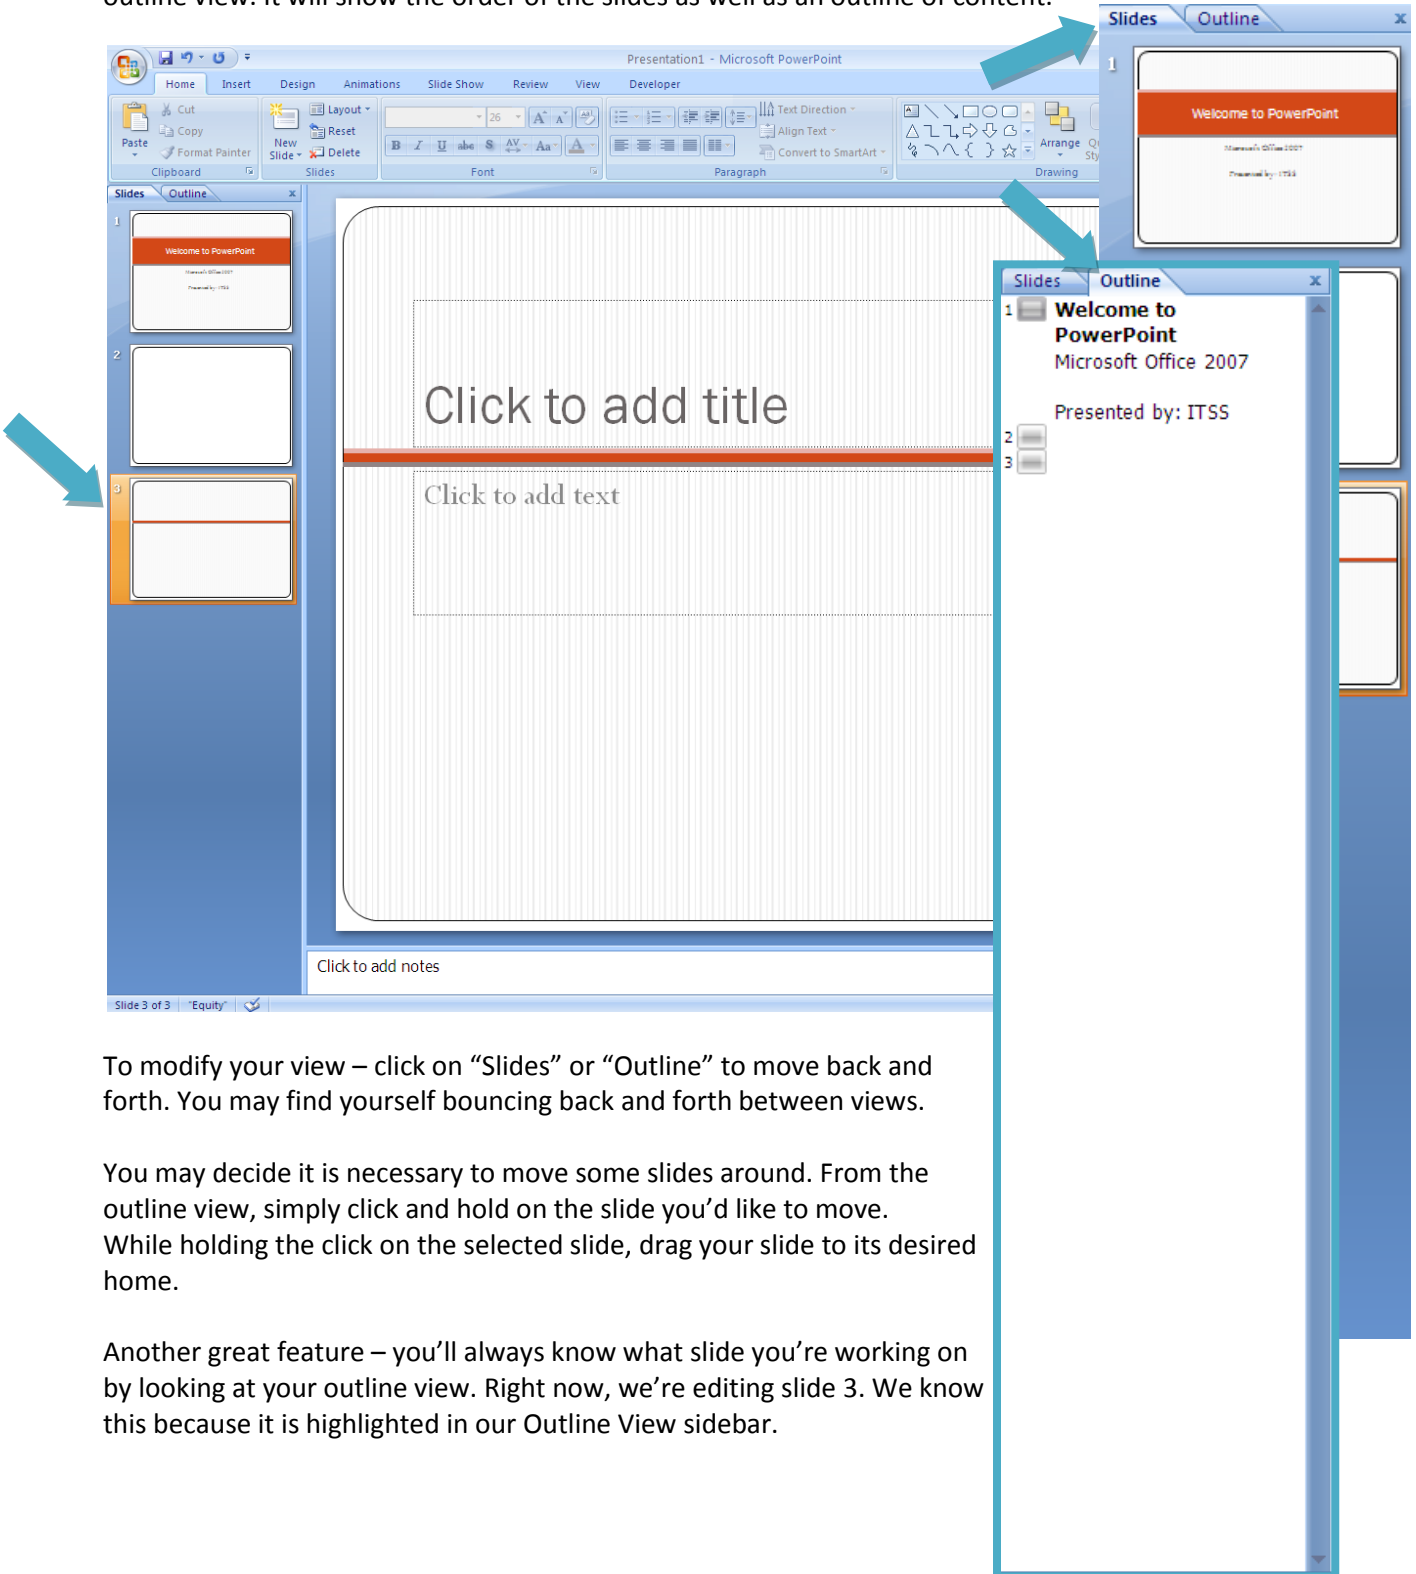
outline view. It will show the order of the slides as well as an outline of content.

Presentation1 - Microsoft PowerPoint

Home Insert Design Animations Slide Show Review View Developer

Paste Cut Copy Format Painter Clipboard

New Slide Layout Reset Delete Slides

26 Font

Text Direction Align Text Convert to SmartArt Paragraph

Arrange Drawing

Slides Outline

1 Welcome to PowerPoint

2

3

Click to add title

Click to add text

Click to add notes

Slide 3 of 3 "Equity"

Slides Outline

1 Welcome to PowerPoint

Slides Outline

1 Welcome to PowerPoint
Microsoft Office 2007

Presented by: ITSS

2

3

To modify your view – click on “Slides” or “Outline” to move back and forth. You may find yourself bouncing back and forth between views.

You may decide it is necessary to move some slides around. From the outline view, simply click and hold on the slide you’d like to move. While holding the click on the selected slide, drag your slide to its desired home.

Another great feature – you’ll always know what slide you’re working on by looking at your outline view. Right now, we’re editing slide 3. We know this because it is highlighted in our Outline View sidebar.